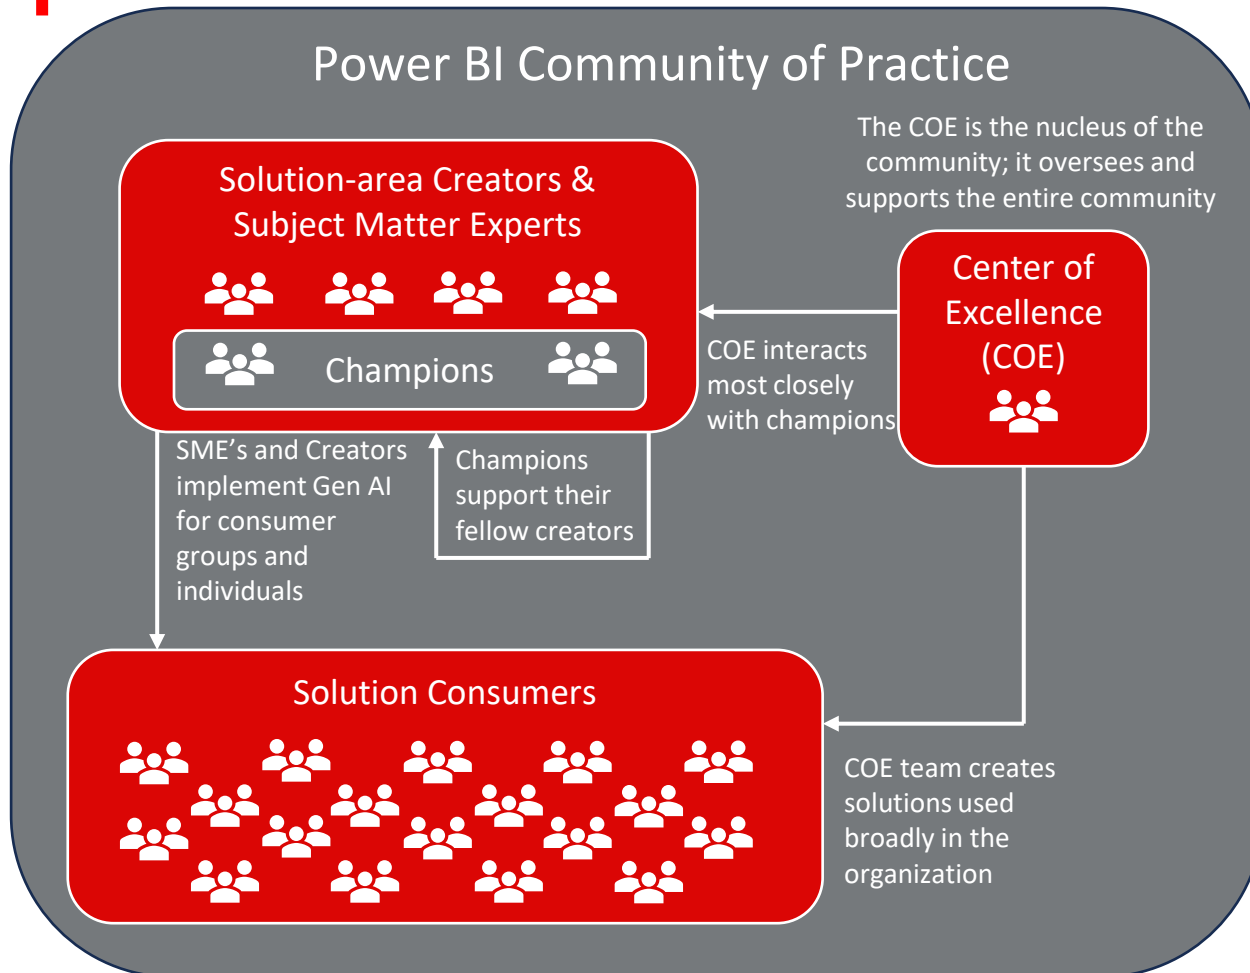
Power BI Community of Practice

The COE is the nucleus of the community; it oversees and supports the entire community

Solution-area Creators & Subject Matter Experts

Champions

Center of Excellence (COE)

COE interacts most closely with champions

SME's and Creators implement Gen AI for consumer groups and individuals

Champions support their fellow creators

Solution Consumers

COE team creates solutions used broadly in the organization